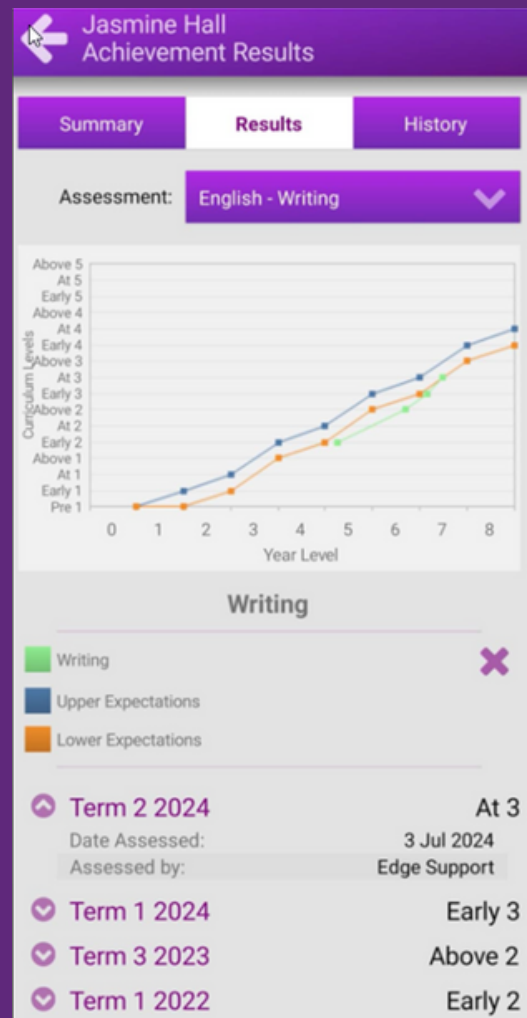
Jasmine Hall
Achievement Results

Summary
Results
History

Assessment: English - Writing

Above 5
At 5
Early 5
Above 4
At 4
Early 4
Above 3
At 3
Early 3
Above 2
At 2
Early 2
Above 1
At 1
Early 1
Pre 1

Curriculum Levels

0 1 2 3 4 5 6 7 8
Year Level

Writing

Writing
Upper Expectations
Lower Expectations

Term 2 2024 At 3
Date Assessed: 3 Jul 2024
Assessed by: Edge Support

Term 1 2024 Early 3
Term 3 2023 Above 2
Term 1 2022 Early 2